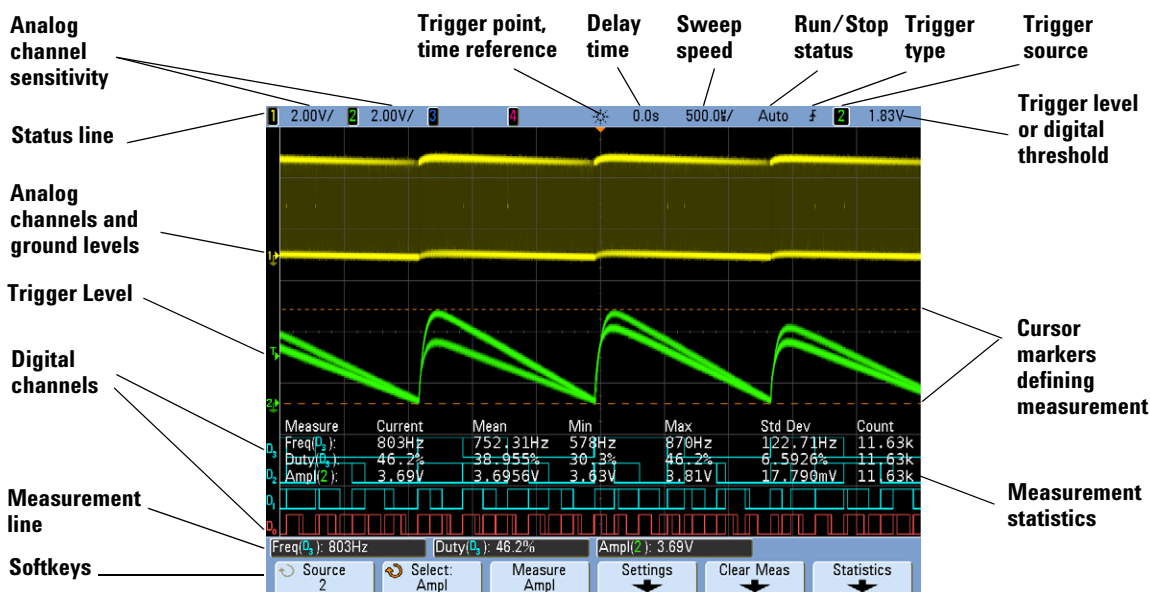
Analog channel sensitivity

Trigger point, time reference

Delay time

Sweep speed

Run/Stop status

Trigger type

Trigger source

Status line

Trigger level or digital threshold

Analog channels and ground levels

Trigger Level

Digital channels

Cursor markers defining measurement

Measurement line

Measurement statistics

Softkeys

1 2.00V/ 2 2.00V/ 3 4 0.0s 500.0µ/ Auto 2 1.83V

| Measure | Current | Mean | Min | Max | Std Dev | Count |
|---|---|---|---|---|---|---|
| Freq(D3): | 803Hz | 752.31Hz | 578Hz | 870Hz | 122.71Hz | 11.63k |
| Duty(D3): | 46.2% | 38.955% | 30.3% | 46.2% | 6.5926% | 11.63k |
| Ampl(2): | 3.69V | 3.6956V | 3.63V | 3.81V | 17.790mV | 11.63k |

D3 D2 D1 D0

Freq(D3): 803Hz Duty(D3): 46.2% Ampl(2): 3.69V

Source 2 | Select: Ampl | Measure Ampl | Settings | Clear Meas | Statistics